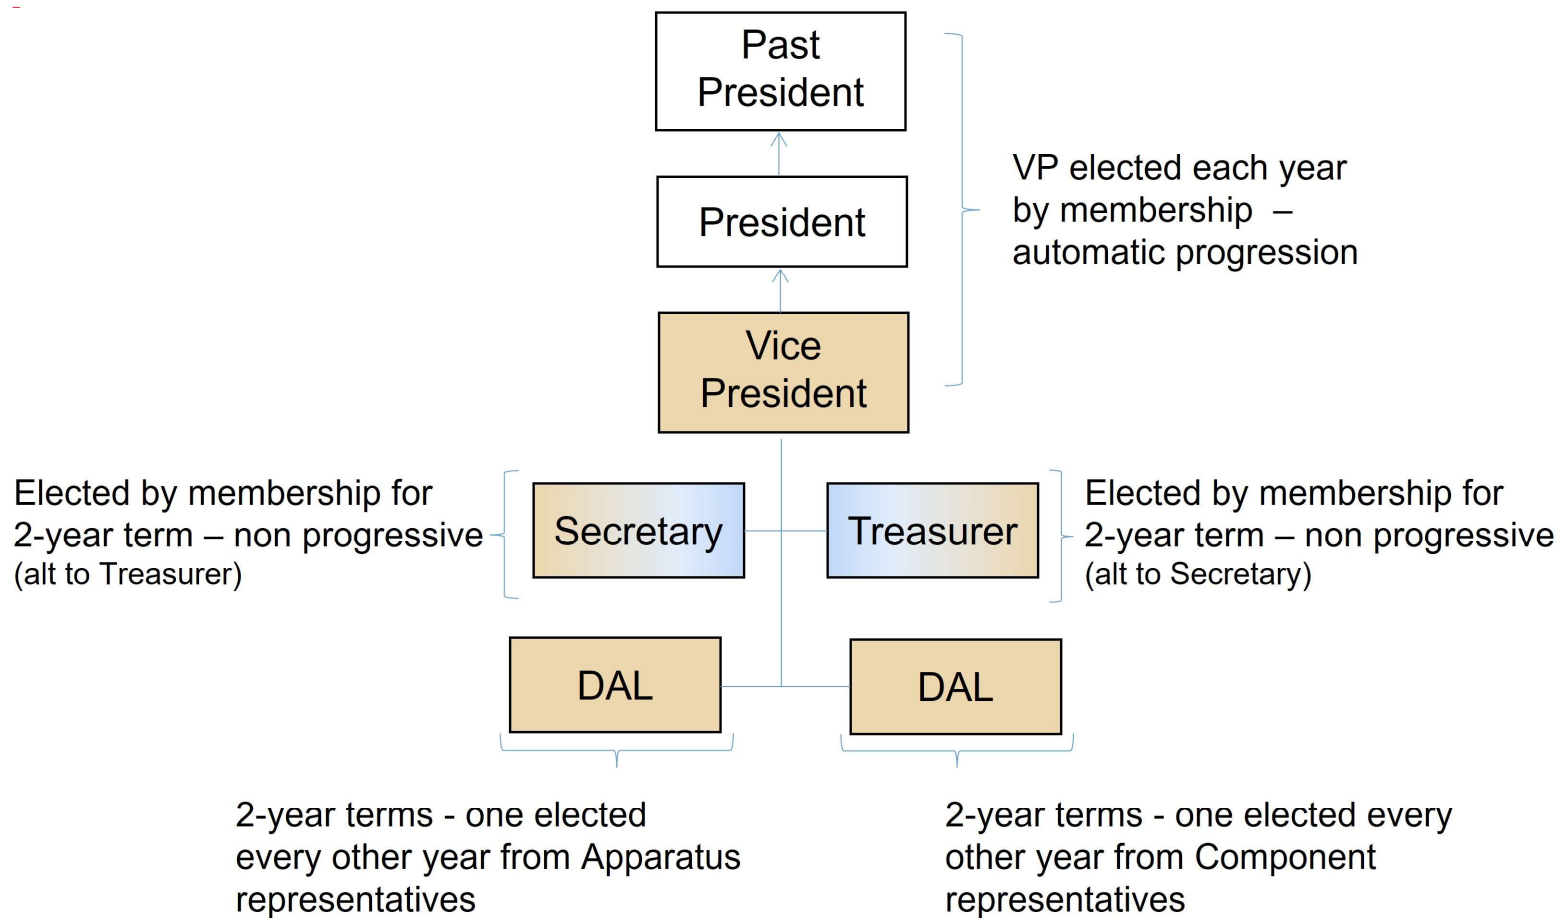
Past President

President

Vice President

VP elected each year by membership – automatic progression

Elected by membership for 2-year term – non progressive (alt to Treasurer)

Secretary

Treasurer

Elected by membership for 2-year term – non progressive (alt to Secretary)

DAL

DAL

2-year terms - one elected every other year from Apparatus representatives

2-year terms - one elected every other year from Component representatives